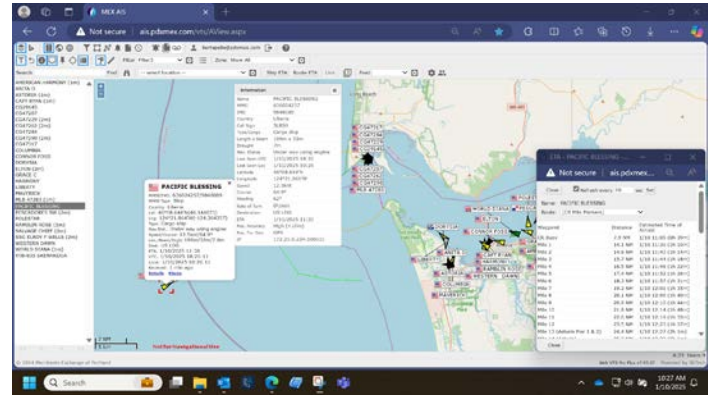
MEX AIS

Not secure | ais.pdxmex.com/vts/AISview.aspx

Search:

AMERICAN HARMONY (2m)
ARCTIA II
ASTORIA (2m)
CAPT RYAN (2m)
COLPAUGT
CSA7307
CSA7229 (2m)
CSA7202 (2m)
CSA7260
CSA7290 (2m)
CSA7317
COLUMBIA
CONNOR FOSS
DORYNIA
ELNUR (2m)
GRACE C
HAWAWAK
LIBERTY
MALTRECA
MLB 47283 (2m)
PACIFIC BLESSING
RESOLUTE
WILLAMETTE
WESTERN DAWN

Information

Name PACIFIC BLESSING
Type Cargo ship
Speed 12.4kt
Course 84.9°

PACIFIC BLESSING

Yacht/Ban Navigational Area

ETA - PACIFIC BLESSING

Close
Refresh every 30 sec Set
Name: PACIFIC BLESSING
Route: [10 Mile Markers]

| Waypoint | Distance | Calculated Time of Arrival |
|---|---|---|
| CR Buoy | 2.9 NM | 1/18 11:00 AM (0h) |
| Mile 1 | 14.1 NM | 1/18 11:30 AM (0h) |
| Mile 2 | 14.9 NM | 1/18 11:36 AM (0h) |
| Mile 3 | 15.7 NM | 1/18 11:44 AM (0h) |
| Mile 4 | 16.5 NM | 1/18 11:49 AM (0h) |
| Mile 5 | 17.4 NM | 1/18 11:53 AM (0h) |
| Mile 6 | 18.3 NM | 1/18 11:57 AM (1h) |
| Mile 7 | 19.2 NM | 1/18 12:01 PM (1h) |
| Mile 8 | 20.1 NM | 1/18 12:05 PM (1h) |
| Mile 9 | 21.0 NM | 1/18 12:09 PM (1h) |
| Mile 10 | 21.9 NM | 1/18 12:13 PM (1h) |
| Mile 11 | 22.8 NM | 1/18 12:17 PM (1h) |
| Mile 12 | 23.7 NM | 1/18 12:21 PM (1h) |
| Mile 13 (Astoria Pier 1 & 2) | 24.6 NM | 1/18 12:25 PM (1h) |

Close

Search

10:27 AM
1/18/2025